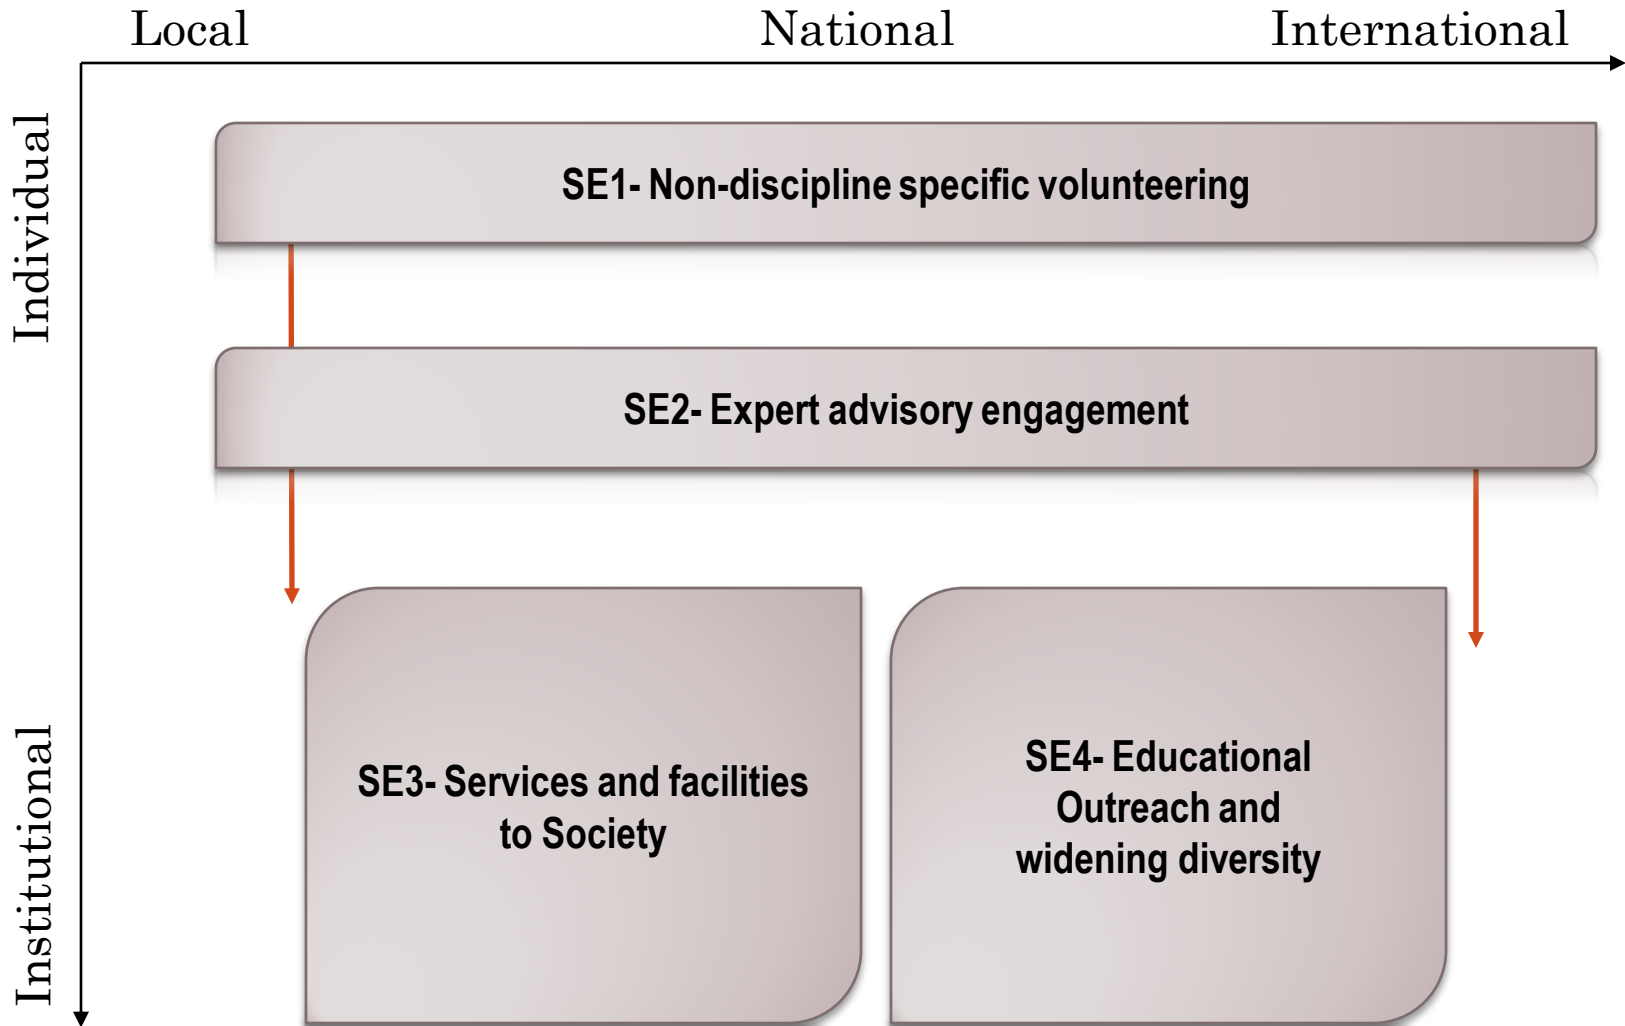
Local National International

Individual

Institutional

SE1- Non-discipline specific volunteering

SE2- Expert advisory engagement

SE3- Services and facilities to Society

SE4- Educational Outreach and widening diversity